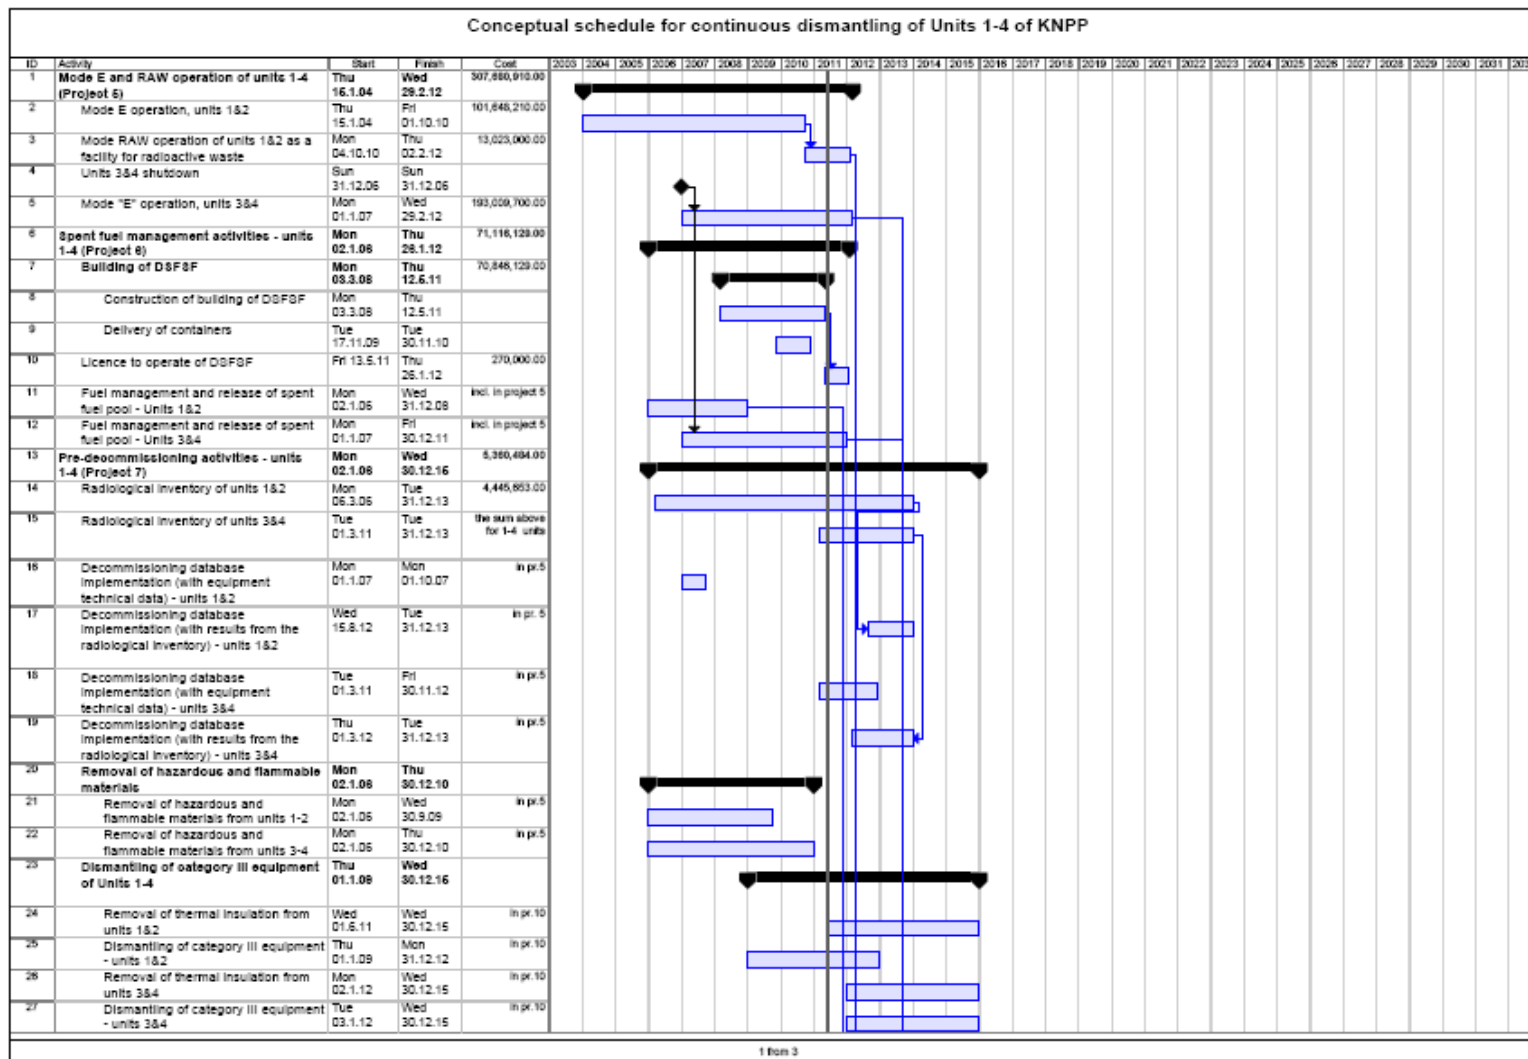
Conceptual schedule for continuous dismantling of Units 1-4 of KNPP

| ID | Activity | Start | Finish | Cost |
|---|---|---|---|---|
| 1 | Mode E and RAW operation of units 1-4 (Project 5) | Thu 16.1.04 | Wed 29.2.12 | 307,880,910.00 |
| 2 | Mode E operation, units 1&2 | Thu 15.1.04 | Fri 01.10.10 | 101,848,210.00 |
| 3 | Mode RAW operation of units 1&2 as a facility for radioactive waste | Mon 04.10.10 | Thu 02.2.12 | 13,023,000.00 |
| 4 | Units 3&4 shutdown | Sun 31.12.06 | Sun 31.12.06 | |
| 5 | Mode "E" operation, units 3&4 | Mon 01.1.07 | Wed 29.2.12 | 193,009,700.00 |
| 6 | Spent fuel management activities - units 1-4 (Project 6) | Mon 02.1.06 | Thu 26.1.12 | 71,116,129.00 |
| 7 | Building of DSFSF | Mon 03.3.08 | Thu 12.5.11 | 70,846,129.00 |
| 8 | Construction of building of DSFSF | Mon 03.3.08 | Thu 12.5.11 | |
| 9 | Delivery of containers | Tue 17.11.09 | Tue 30.11.10 | |
| 10 | Licence to operate of DSFSF | Fri 13.5.11 | Thu 26.1.12 | 270,000.00 |
| 11 | Fuel management and release of spent fuel pool - Units 1&2 | Mon 02.1.06 | Wed 31.12.08 | incl. in project 5 |
| 12 | Fuel management and release of spent fuel pool - Units 3&4 | Mon 01.1.07 | Fri 30.12.11 | incl. in project 5 |
| 13 | Pre-decommissioning activities - units 1-4 (Project 7) | Mon 02.1.06 | Wed 30.12.16 | 5,360,484.00 |
| 14 | Radiological inventory of units 1&2 | Mon 06.3.06 | Tue 31.12.13 | 4,445,653.00 |
| 15 | Radiological inventory of units 3&4 | Tue 01.3.11 | Tue 31.12.13 | the sum above for 1-4 units |
| 16 | Decommissioning database implementation (with equipment technical data) - units 1&2 | Mon 01.1.07 | Mon 01.10.07 | in pr.5 |
| 17 | Decommissioning database implementation (with results from the radiological inventory) - units 1&2 | Wed 15.8.12 | Tue 31.12.13 | in pr. 5 |
| 18 | Decommissioning database implementation (with equipment technical data) - units 3&4 | Tue 01.3.11 | Fri 30.11.12 | in pr.5 |
| 19 | Decommissioning database implementation (with results from the radiological inventory) - units 3&4 | Thu 01.3.12 | Tue 31.12.13 | in pr.5 |
| 20 | Removal of hazardous and flammable materials | Mon 02.1.06 | Thu 30.12.10 | |
| 21 | Removal of hazardous and flammable materials from units 1-2 | Mon 02.1.06 | Wed 30.9.09 | in pr.5 |
| 22 | Removal of hazardous and flammable materials from units 3-4 | Mon 02.1.06 | Thu 30.12.10 | in pr.5 |
| 23 | Dismantling of category III equipment of Units 1-4 | Thu 01.1.09 | Wed 30.12.16 | |
| 24 | Removal of thermal insulation from units 1&2 | Wed 01.6.11 | Wed 30.12.15 | in pr.10 |
| 25 | Dismantling of category III equipment - units 1&2 | Thu 01.1.09 | Mon 31.12.12 | in pr.10 |
| 26 | Removal of thermal insulation from units 3&4 | Mon 02.1.12 | Wed 30.12.15 | in pr.10 |
| 27 | Dismantling of category III equipment - units 3&4 | Tue 03.1.12 | Wed 30.12.15 | in pr.10 |

2003 2004 2005 2006 2007 2008 2009 2010 2011 2012 2013 2014 2015 2016 2017 2018 2019 2020 2021 2022 2023 2024 2025 2026 2027 2028 2029 2030 2031 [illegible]

1 from 3